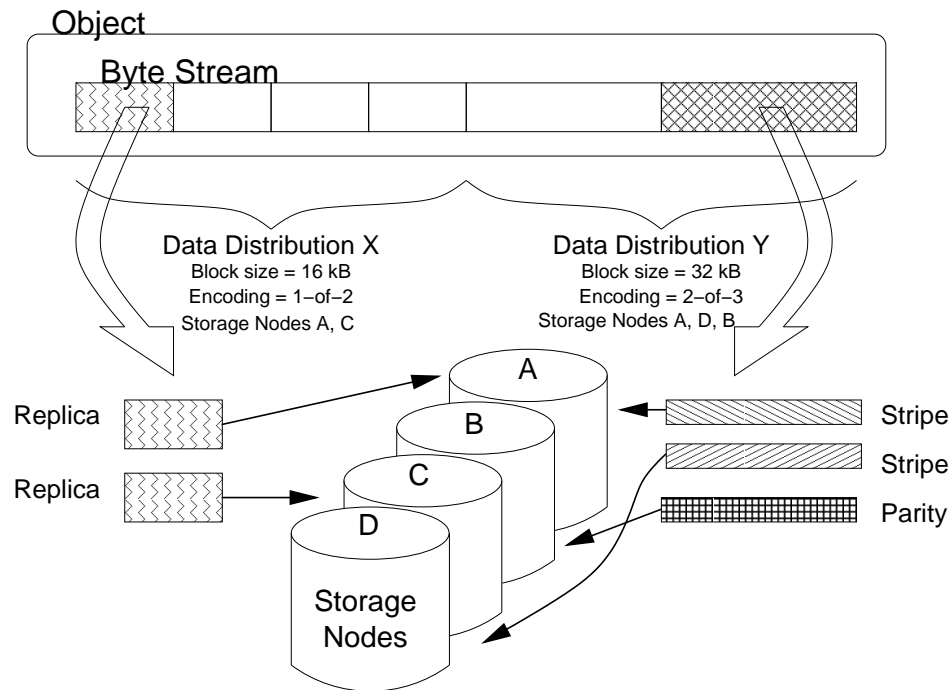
Object

Byte Stream

Data Distribution X
Block size = 16 kB
Encoding = 1−of−2
Storage Nodes A, C

Data Distribution Y
Block size = 32 kB
Encoding = 2−of−3
Storage Nodes A, D, B

Replica

Replica

A

B

C

D

Storage Nodes

Stripe

Stripe

Parity